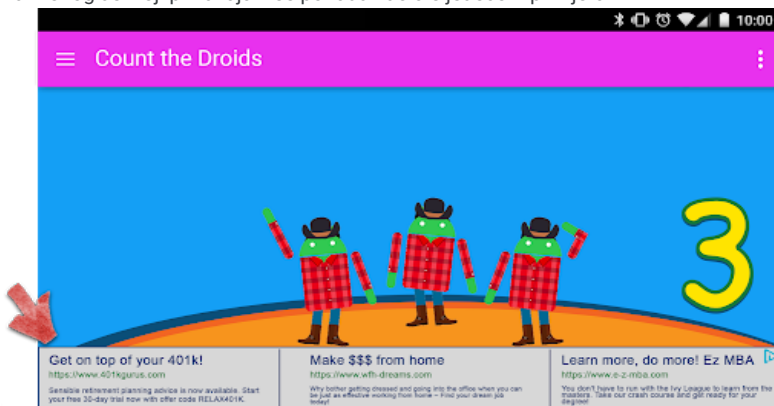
10:00

Count the Droids

3

Get on top of your 401k!
https://www.401kgurus.com
Sensible retirement planning advice is now available. Start your free 30-day trial now with offer code RELAX401K.

Make $$$ from home
https://www.wfh-dreams.com
Why bother getting dressed and going into the office when you can be just as effective working from home – Find your dream job today!

Learn more, do more! Ez MBA
https://www.e-z-mba.com
You don't have to run with the Ivy League to learn from the masters. Take our crash course and get ready for your degree!